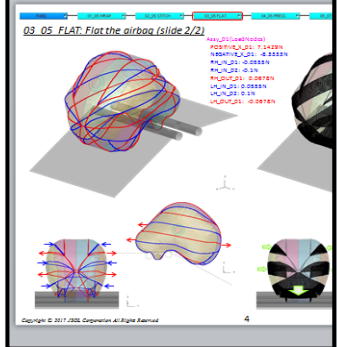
03_05_FLAT: Flat the airbag (slide 2/2)

03_05_FLAT

Assy_01(Load/Nodes)
POSITIVE_X_01: 7.1428%
NEGATIVE_X_01: -8.5555%
RH_IN_01: -0.0555%
RH_IN_02: -0.1%
RH_OUT_01: 0.0675%
LH_IN_01: 0.0555%
LH_IN_02: 0.1%
LH_OUT_01: -0.0675%

Copyright © 2017 JSOL Corporation All Rights Reserved

4